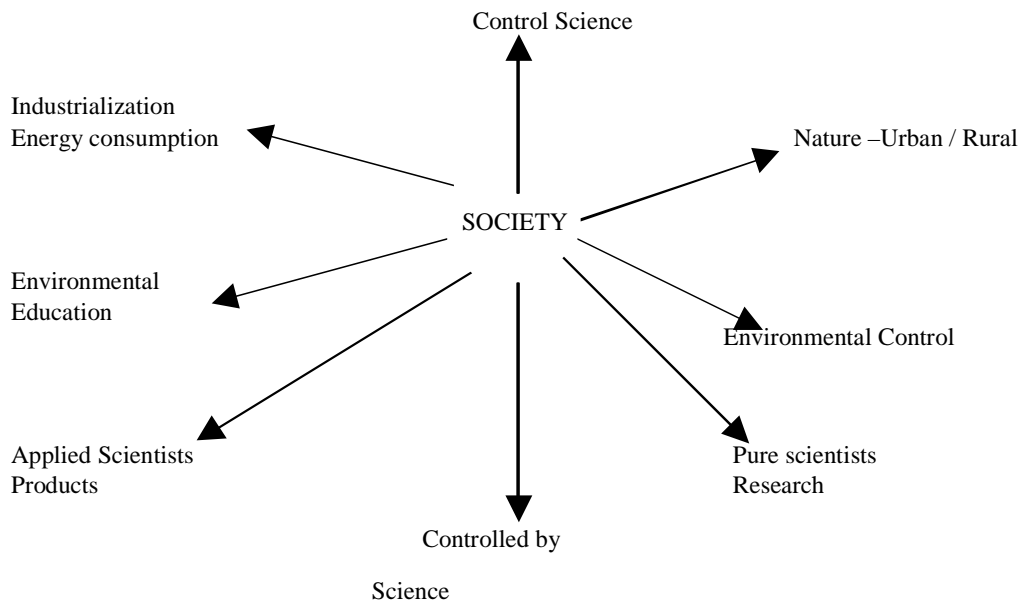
Control Science

Industrialization
Energy consumption

Nature –Urban / Rural

SOCIETY

Environmental
Education

Environmental Control

Applied Scientists
Products

Pure scientists
Research

Controlled by

Science